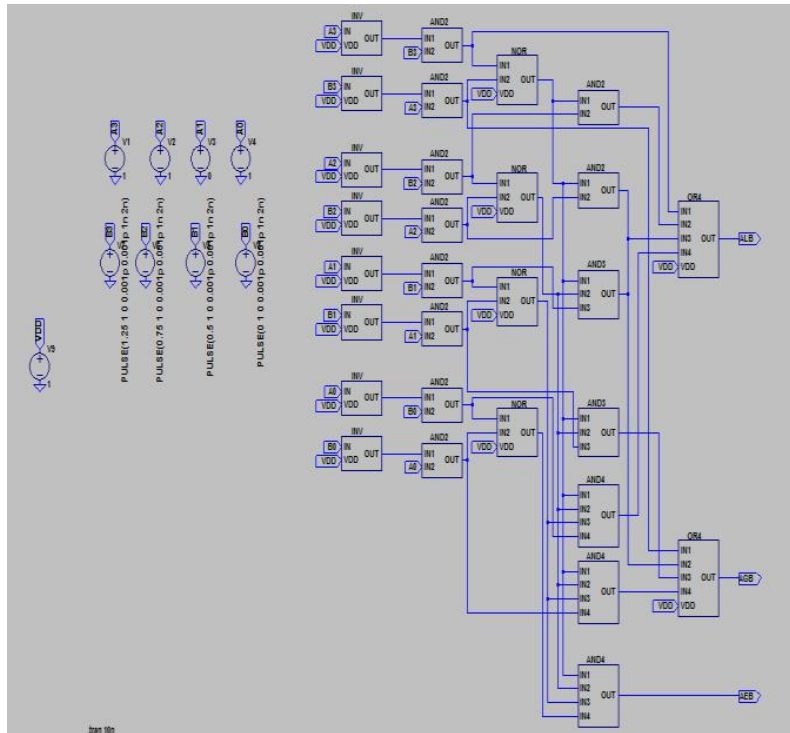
A3 V1
1
A2 V2
1
A1 V3
0
A0 V4
1

B3 V5
B2 V6
B1 V7
B0 V8

PULSE(1.25 1 0 0.001p 0.001p 1n 2n)
PULSE(0.75 1 0 0.001p 0.001p 1n 2n)
PULSE(0.5 1 0 0.001p 0.001p 1n 2n)
PULSE(0 1 0 0.001p 0.001p 1n 2n)

VDD
V9
1

INV
A3 IN OUT
VDD VDD
AND2
IN1 OUT
B3 IN2
NOR
IN1
IN2 OUT
VDD VDD
INV
B3 IN OUT
VDD VDD
AND2
IN1 OUT
A3 IN2
AND2
IN1 OUT
IN2

INV
A2 IN OUT
VDD VDD
AND2
IN1 OUT
B2 IN2
NOR
IN1
IN2 OUT
VDD VDD
AND2
IN1 OUT
IN2
INV
B2 IN OUT
VDD VDD
AND2
IN1 OUT
A2 IN2

OR4
IN1
IN2
IN3 OUT
IN4
VDD VDD
ALB

INV
A1 IN OUT
VDD VDD
AND2
IN1 OUT
B1 IN2
NOR
IN1
IN2 OUT
VDD VDD
AND3
IN1
IN2 OUT
IN3
INV
B1 IN OUT
VDD VDD
AND2
IN1 OUT
A1 IN2

INV
A0 IN OUT
VDD VDD
AND2
IN1 OUT
B0 IN2
NOR
IN1
IN2 OUT
VDD VDD
AND3
IN1
IN2 OUT
IN3
INV
B0 IN OUT
VDD VDD
AND2
IN1 OUT
A0 IN2

AND4
IN1
IN2 OUT
IN3
IN4

OR4
IN1
IN2
IN3 OUT
IN4
VDD VDD
AGB

AND4
IN1
IN2 OUT
IN3
IN4

AND4
IN1
IN2 OUT
IN3
IN4
AEB

tran 10n